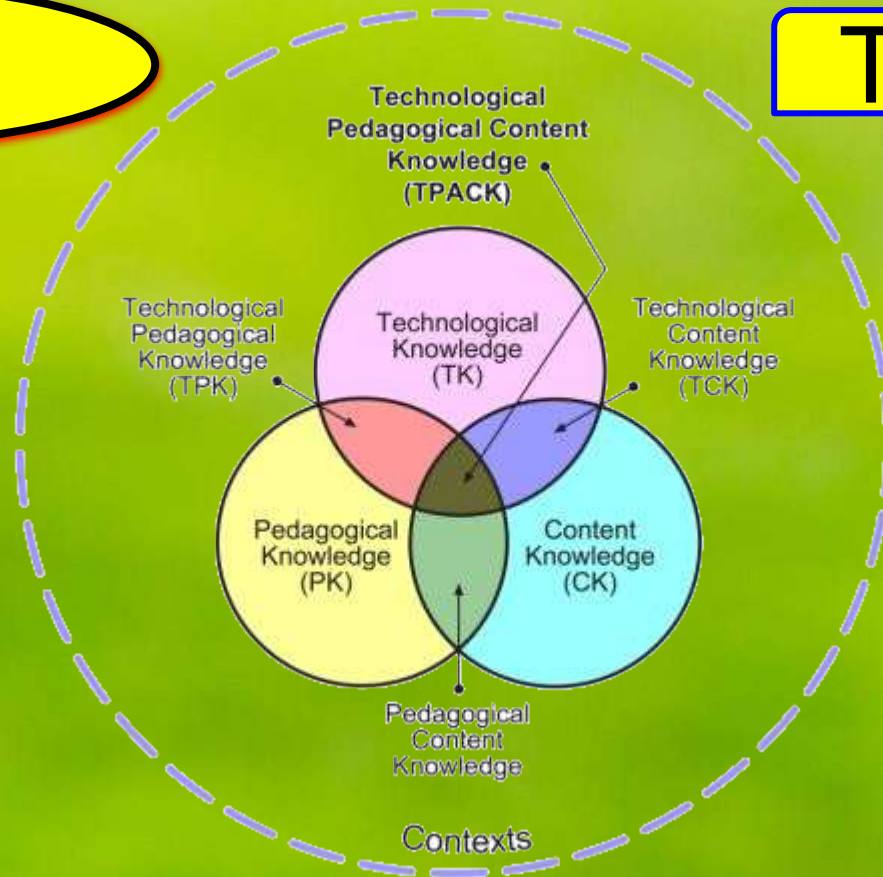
T

Technological Pedagogical Content Knowledge (TPACK)

Technological Pedagogical Knowledge (TPK)

Technological Knowledge (TK)

Technological Content Knowledge (TCK)

Pedagogical Knowledge (PK)

Content Knowledge (CK)

Pedagogical Content Knowledge

Contexts